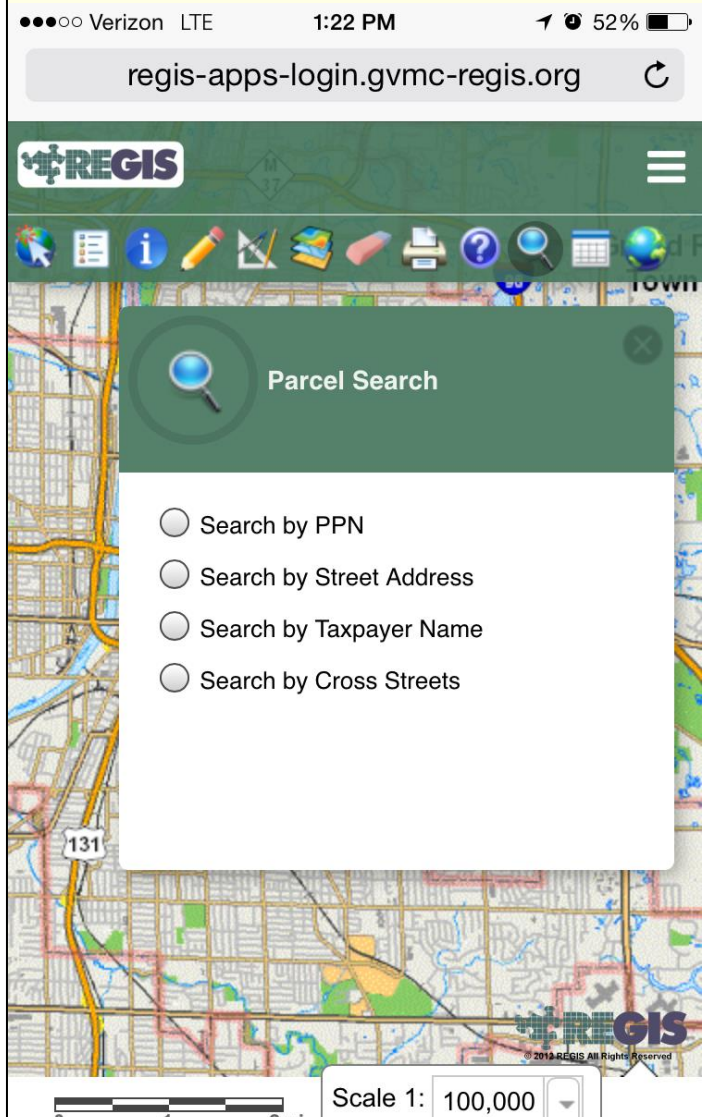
●●●○○ Verizon LTE 1:22 PM 52%

regis-apps-login.gvmc-regis.org

REGIS

M 37

Town

Parcel Search

Search by PPN

Search by Street Address

Search by Taxpayer Name

Search by Cross Streets

131

REGIS
© 2012 REGIS All Rights Reserved

Scale 1: 100,000